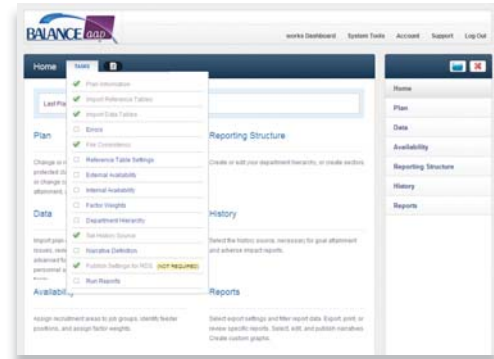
BALANCE aap

works Dashboard System Tools Account Support Log Out

Home Tasks

Plan Information
Import Reference Tables
Import Data Tables
Errors
File Consistency
Reference Table Settings
External Availability
Internal Availability
Factor Weights
Department Hierarchy
Set History Source
Narrative Definitions
Publish Settings for RDS NOT REQUIRED
Run Reports

Last Pla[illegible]

Plan

Change a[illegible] protected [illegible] or change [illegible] attainment, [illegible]

Data

Import plan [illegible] issues, revi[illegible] advanced fu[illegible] personnel a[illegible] hours.

Availability

Assign recruitment areas to job groups, identify feeder positions, and assign factor weights.

Reporting Structure

Create or edit your department hierarchy, or create sections.

History

Select the historic source, necessary for goal attainment and adverse impact reports.

Reports

Select export settings and filter report data. Export, print, or review specific reports. Select, edit, and publish narratives. Create custom graphs.

Home
Plan
Data
Availability
Reporting Structure
History
Reports